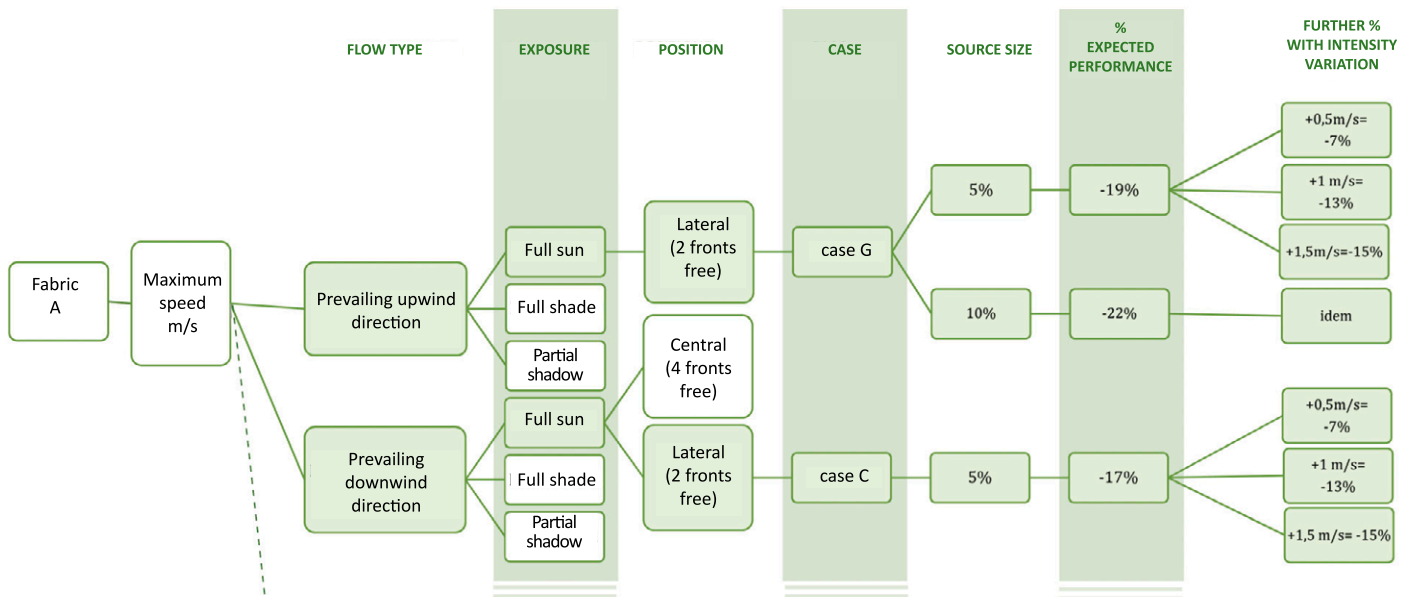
FLOW TYPE

EXPOSURE

POSITION

CASE

SOURCE SIZE

% EXPECTED PERFORMANCE

FURTHER % WITH INTENSITY VARIATION

Fabric A

Maximum speed m/s

Prevailing upwind direction

Full sun

Full shade

Partial shadow

Lateral (2 fronts free)

Central (4 fronts free)

case G

5%

10%

-19%

-22%

+0,5m/s= -7%

+1 m/s= -13%

+1,5m/s=-15%

idem

Prevailing downwind direction

Full sun

Full shade

Partial shadow

Lateral (2 fronts free)

case C

5%

-17%

+0,5m/s= -7%

+1 m/s= -13%

+1,5 m/s= -15%